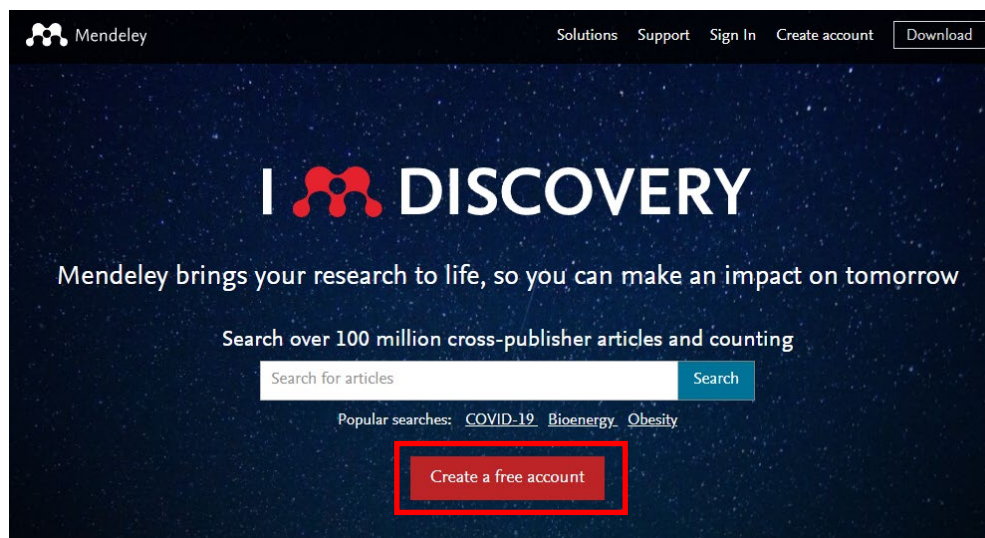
Mendeley

Solutions Support Sign In Create account Download

I DISCOVERY

Mendeley brings your research to life, so you can make an impact on tomorrow

Search over 100 million cross-publisher articles and counting

Search for articles

Search

Popular searches: COVID-19 Bioenergy Obesity

Create a free account